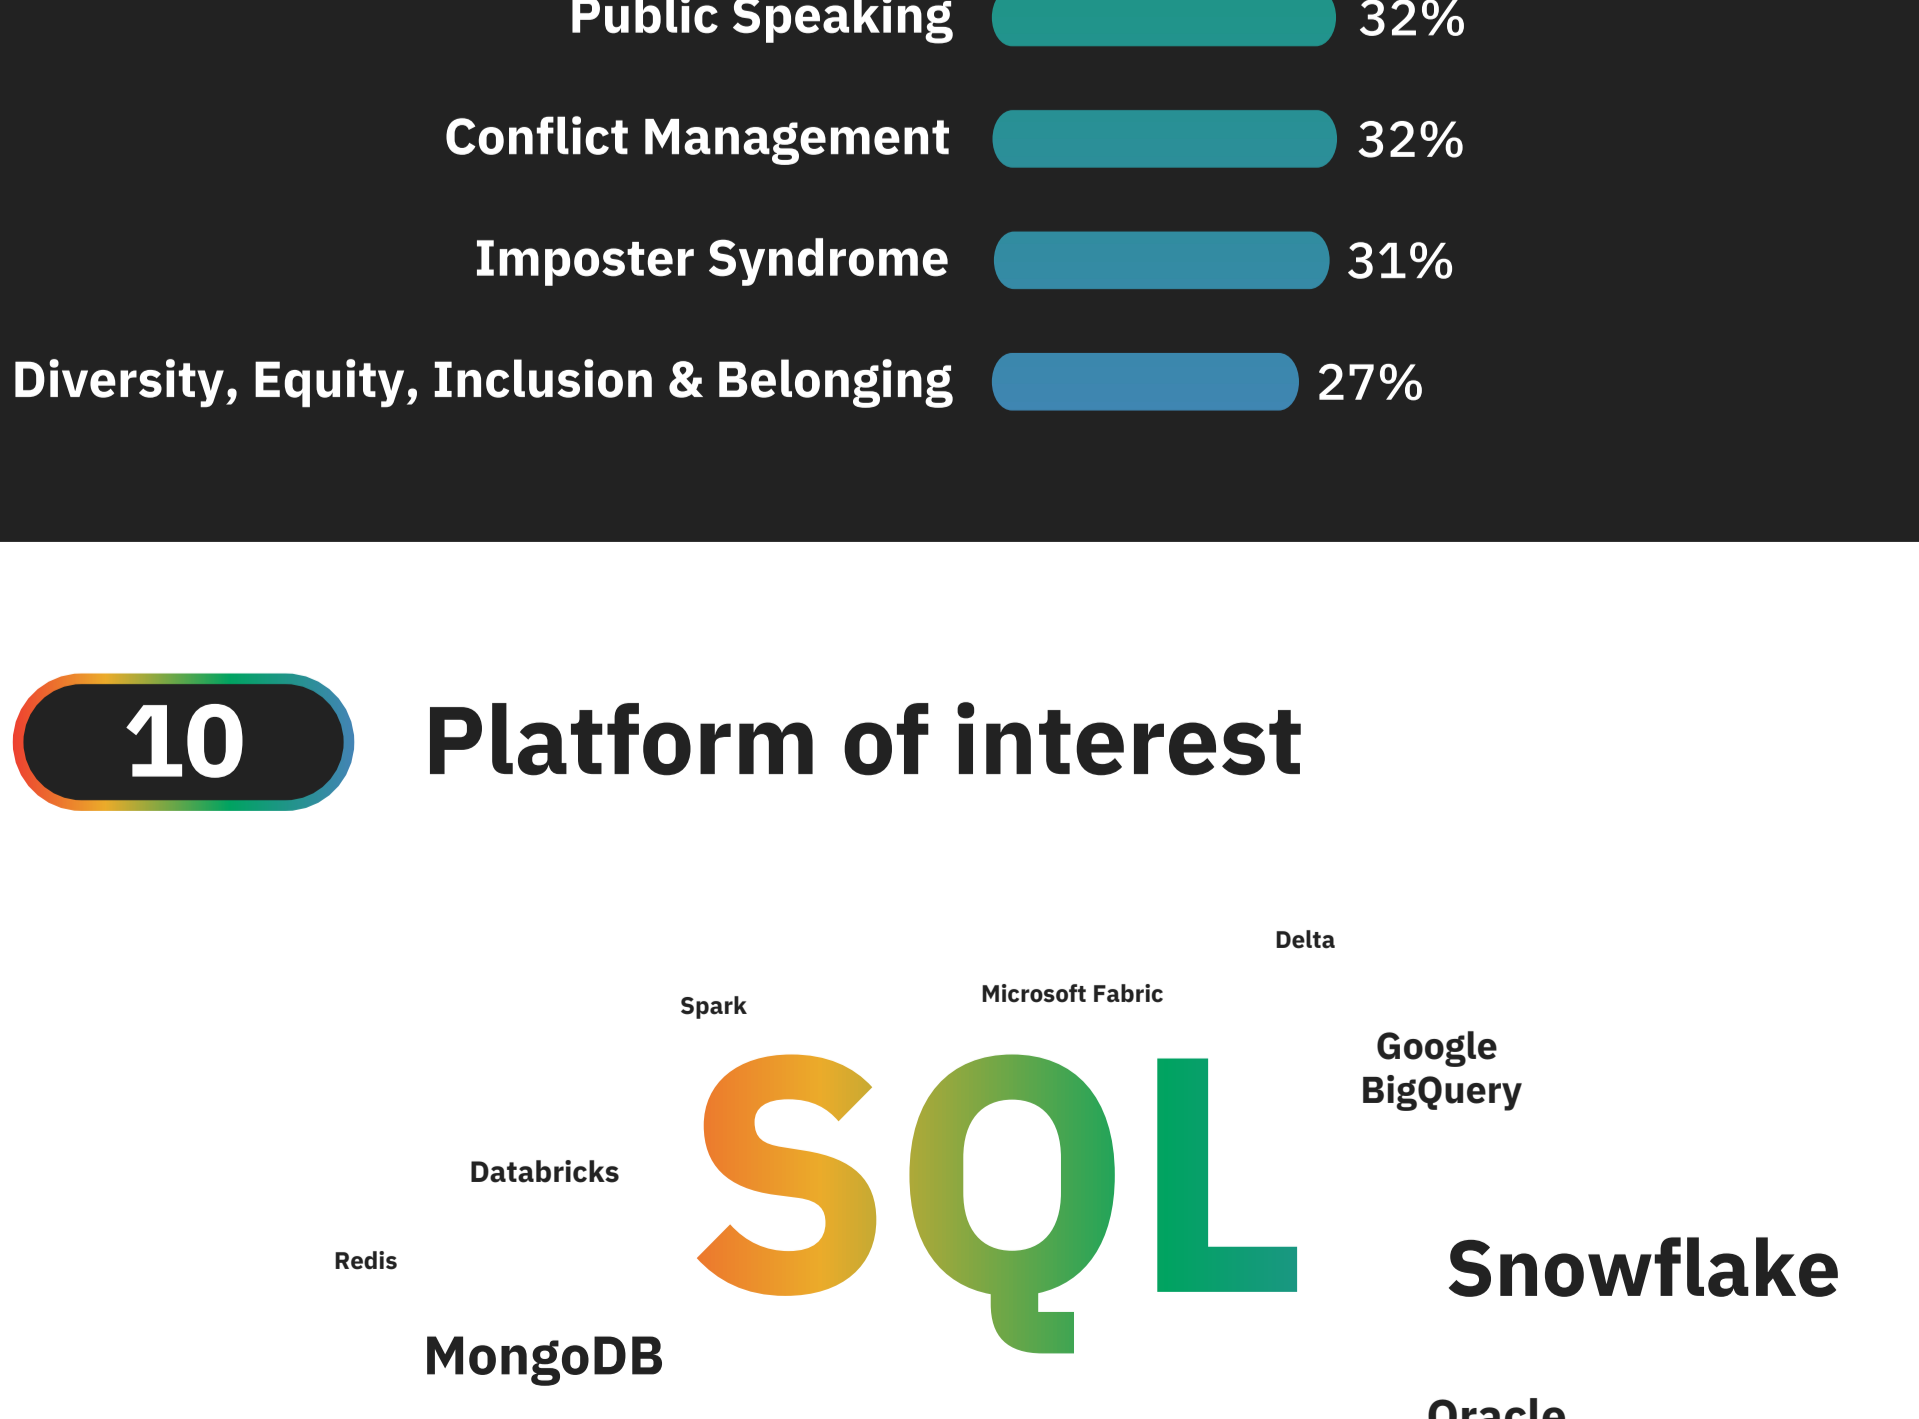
Public Speaking 32%

Conflict Management 32%

Imposter Syndrome 31%

Diversity, Equity, Inclusion & Belonging 27%

10 Platform of interest

Delta

Spark

Microsoft Fabric

Google BigQuery

Databricks

SQL

Redis

Snowflake

MongoDB

Oracle